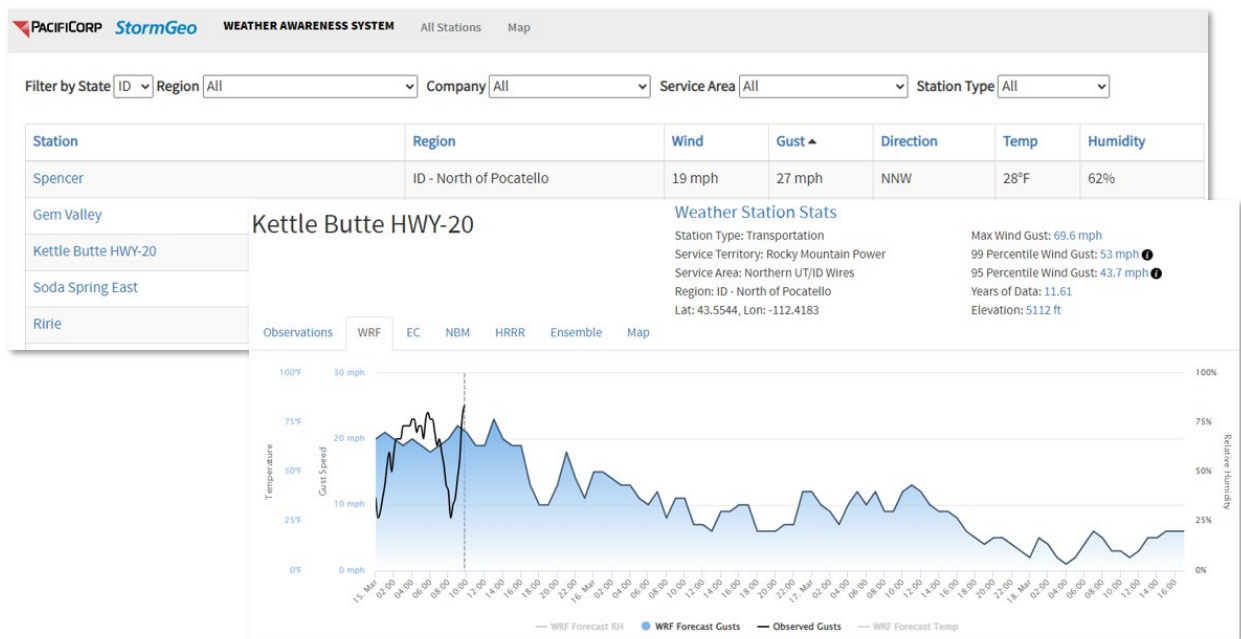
PACIFICORP StormGeo WEATHER AWARENESS SYSTEM All Stations Map

Filter by State ID Region All Company All Service Area All Station Type All

| Station | Region | Wind | Gust ▲ | Direction | Temp | Humidity |
|---|---|---|---|---|---|---|
| Spencer | ID - North of Pocatello | 19 mph | 27 mph | NNW | 28°F | 62% |
| Gem Valley | | | | | | |
| Kettle Butte HWY-20 | | | | | | |
| Soda Spring East | | | | | | |
| Ririe | | | | | | |

Kettle Butte HWY-20

Weather Station Stats
Station Type: Transportation
Service Territory: Rocky Mountain Power
Service Area: Northern UT/ID Wires
Region: ID - North of Pocatello
Lat: 43.5544, Lon: -112.4183

Max Wind Gust: 69.6 mph
99 Percentile Wind Gust: 53 mph
95 Percentile Wind Gust: 43.7 mph
Years of Data: 11.61
Elevation: 5112 ft

Observations WRF EC NBM HRRR Ensemble Map

100°F 75°F 50°F 25°F 0°F
Temperature
30 mph 20 mph 10 mph 0 mph
Gust Speed
100% 75% 50% 25% 0%
Relative Humidity

15. Mar 02:00 04:00 06:00 08:00 10:00 12:00 14:00 16:00 18:00 20:00 22:00 16. Mar 02:00 04:00 06:00 08:00 10:00 12:00 14:00 16:00 18:00 20:00 22:00 17. Mar 02:00 04:00 06:00 08:00 10:00 12:00 14:00 16:00 18:00 20:00 22:00 18. Mar 02:00 04:00 06:00 08:00 10:00 12:00 14:00 16:00

WRF Forecast RH WRF Forecast Gusts Observed Gusts WRF Forecast Temp